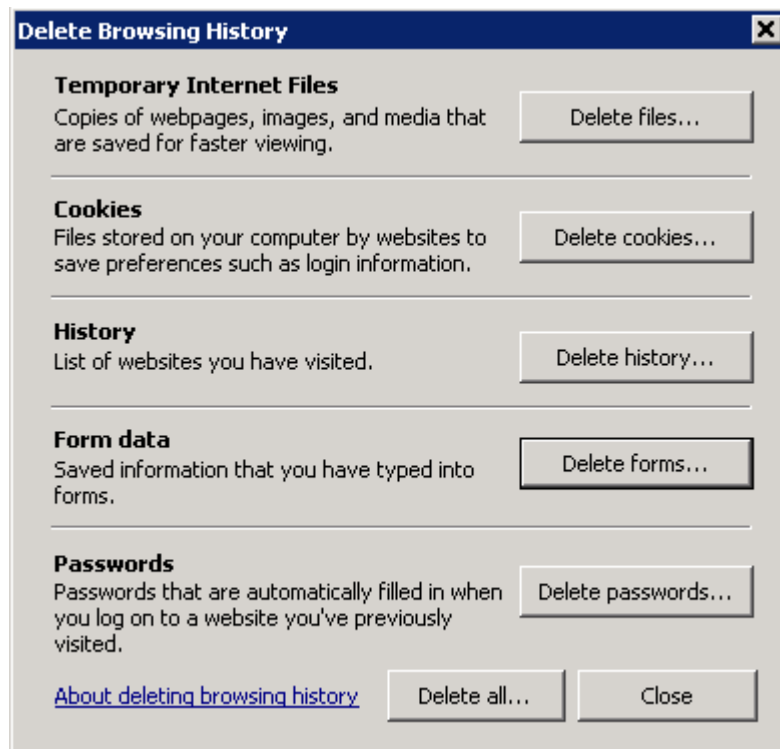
Delete Browsing History

Temporary Internet Files
Copies of webpages, images, and media that are saved for faster viewing.

Delete files...

Cookies
Files stored on your computer by websites to save preferences such as login information.

Delete cookies...

History
List of websites you have visited.

Delete history...

Form data
Saved information that you have typed into forms.

Delete forms...

Passwords
Passwords that are automatically filled in when you log on to a website you've previously visited.

Delete passwords...

About deleting browsing history

Delete all...

Close